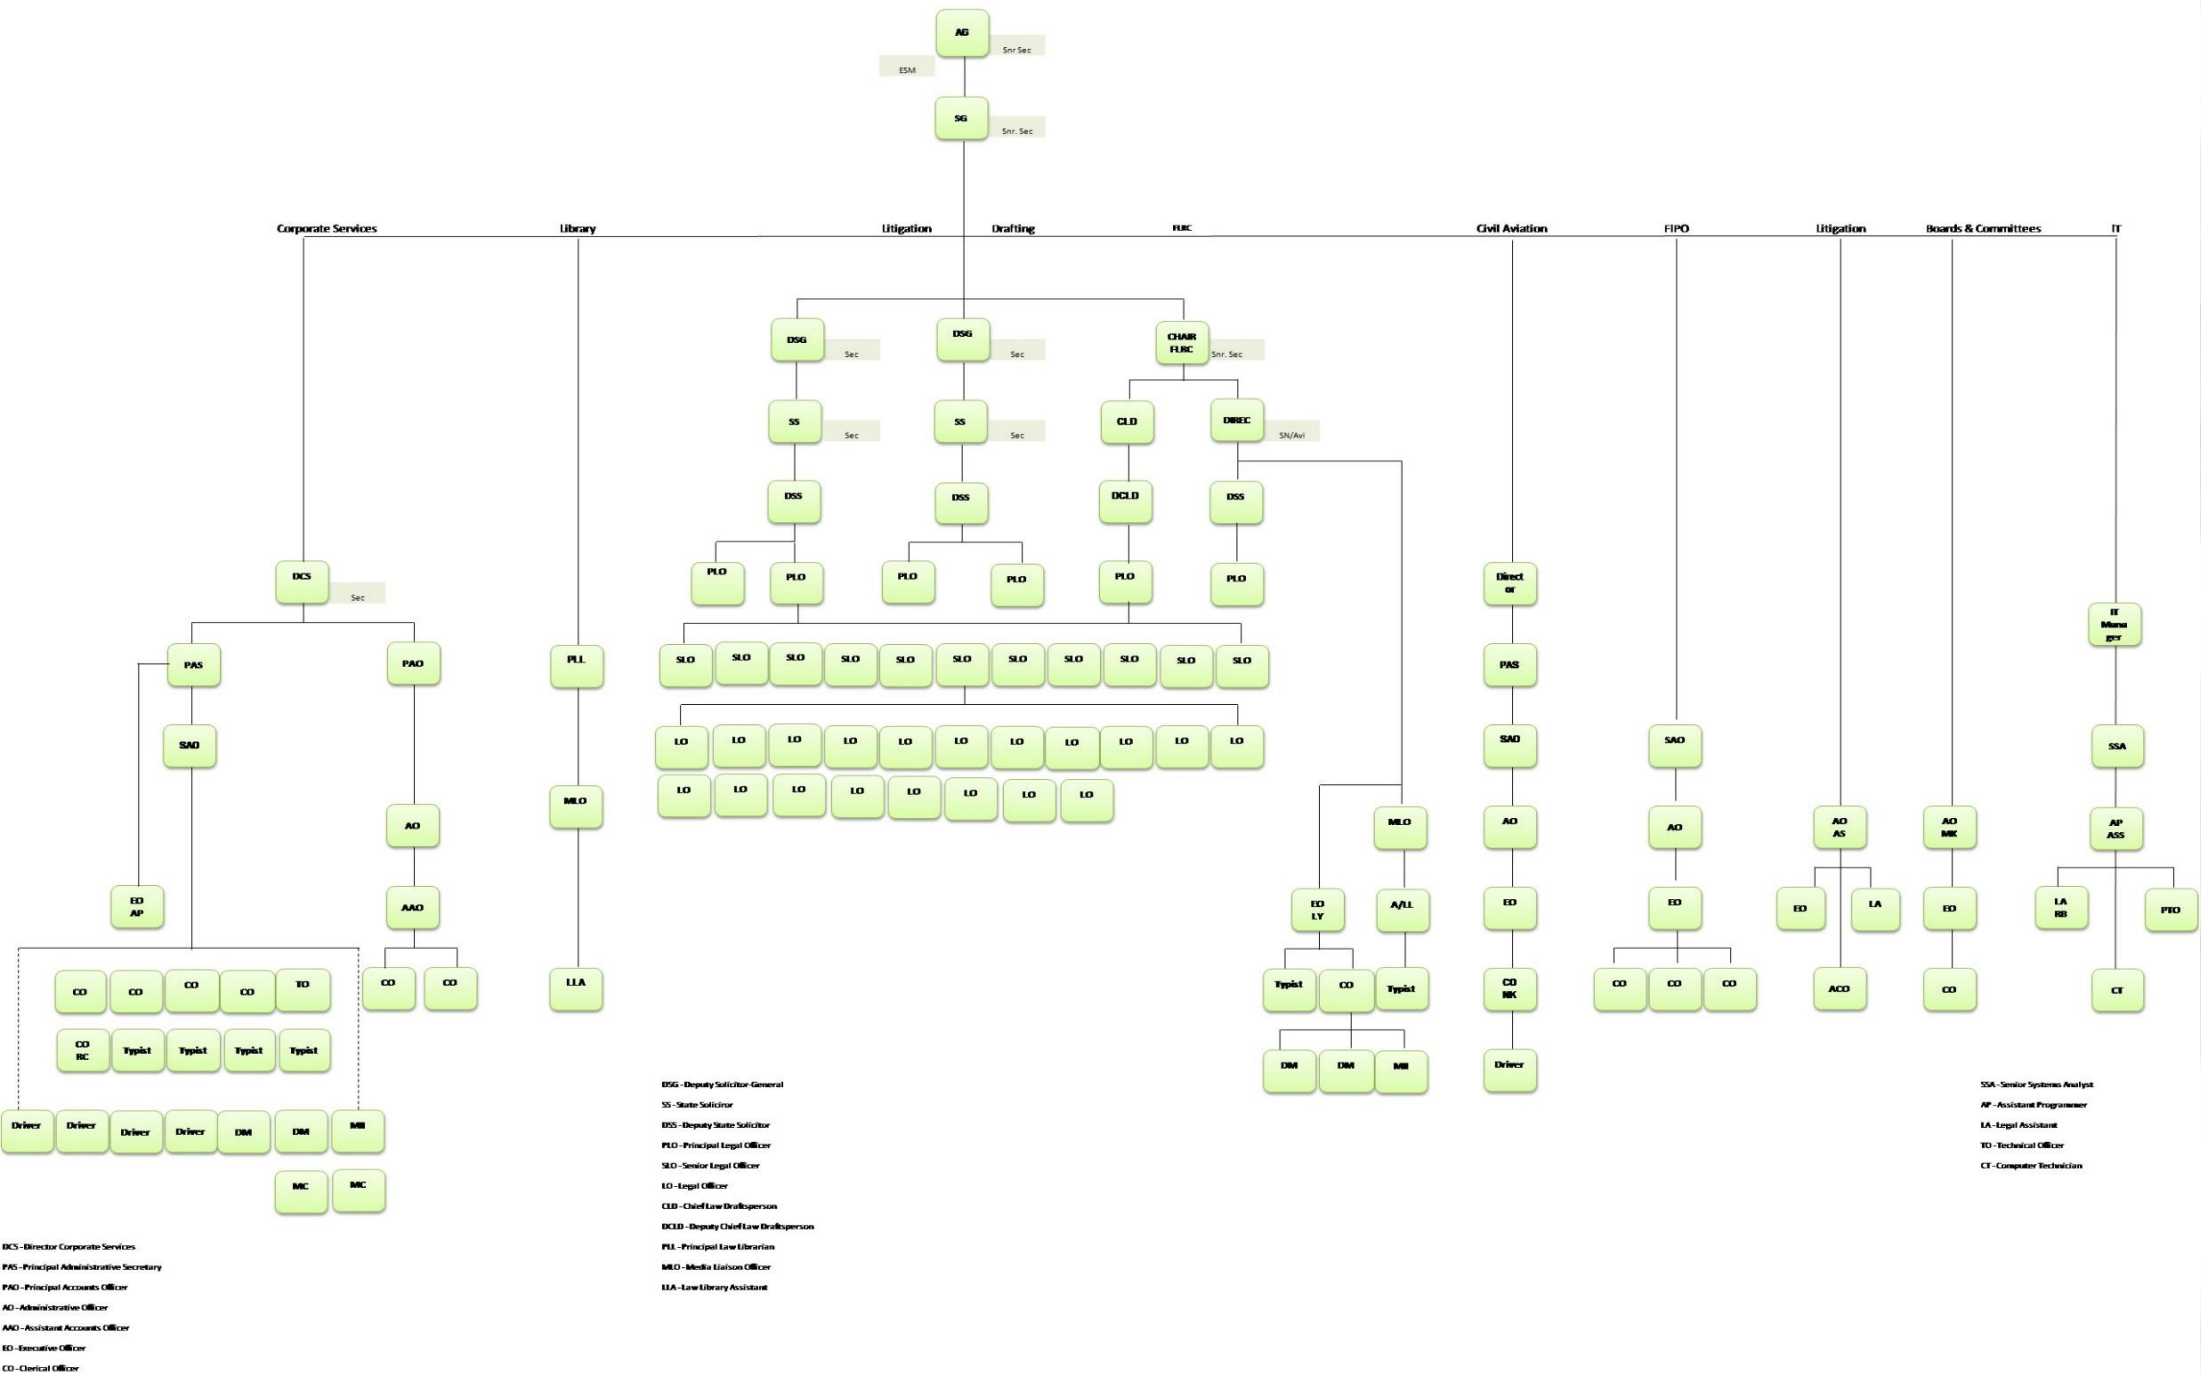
AG
Snr Sec
ESM
SG
Snr. Sec

Corporate Services | Library | Litigation | Drafting | FLRC | Civil Aviation | FIPO | Litigation | Boards & Committees | IT

DSG
Sec
DSG
Sec
CHAIR FLRC
Snr. Sec
SS
Sec
SS
Sec
CLD
DIREC
SN/Avi
DSS
DSS
DCLD
DSS
PLO
PLO
PLO
PLO
PLO
PLO
SLO SLO SLO SLO SLO SLO SLO SLO SLO SLO SLO
LO LO LO LO LO LO LO LO LO LO LO
LO LO LO LO LO LO LO LO

DCS
Sec
PAS
PAO
SAO
AO
AAO
EO AP
CO CO
CO CO CO CO TO
CO RC Typist Typist Typist Typist
Driver Driver Driver Driver DM DM MII
MC MC

PLL
MLO
LLA

MLO
EO LY
A/LL
Typist CO Typist
DM DM MII

Direct or
PAS
SAO
AO
EO
CO NK
Driver

SAO
AO
EO
CO CO CO

AO AS
EO LA
ACO

AO MK
EO
CO

IT Mana ger
SSA
AP ASS
LA RB
PTO
CT

DSG - Deputy Solicitor-General
SS - State Solicitor
DSS - Deputy State Solicitor
PLO - Principal Legal Officer
SLO - Senior Legal Officer
LO - Legal Officer
CLD - Chief Law Draftsperson
DCLD - Deputy Chief Law Draftsperson
PLL - Principal Law Librarian
MLO - Media Liaison Officer
LLA - Law Library Assistant

SSA - Senior Systems Analyst
AP - Assistant Programmer
LA - Legal Assistant
TO - Technical Officer
CT - Computer Technician

DCS - Director Corporate Services
PAS - Principal Administrative Secretary
PAO - Principal Accounts Officer
AO - Administrative Officer
AAO - Assistant Accounts Officer
EO - Executive Officer
CO - Clerical Officer